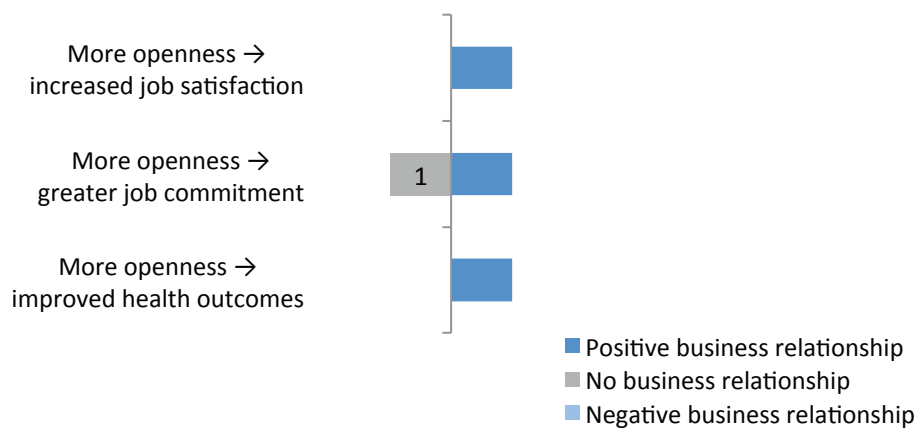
More openness → increased job satisfaction

More openness → greater job commitment

1

More openness → improved health outcomes

Positive business relationship
No business relationship
Negative business relationship